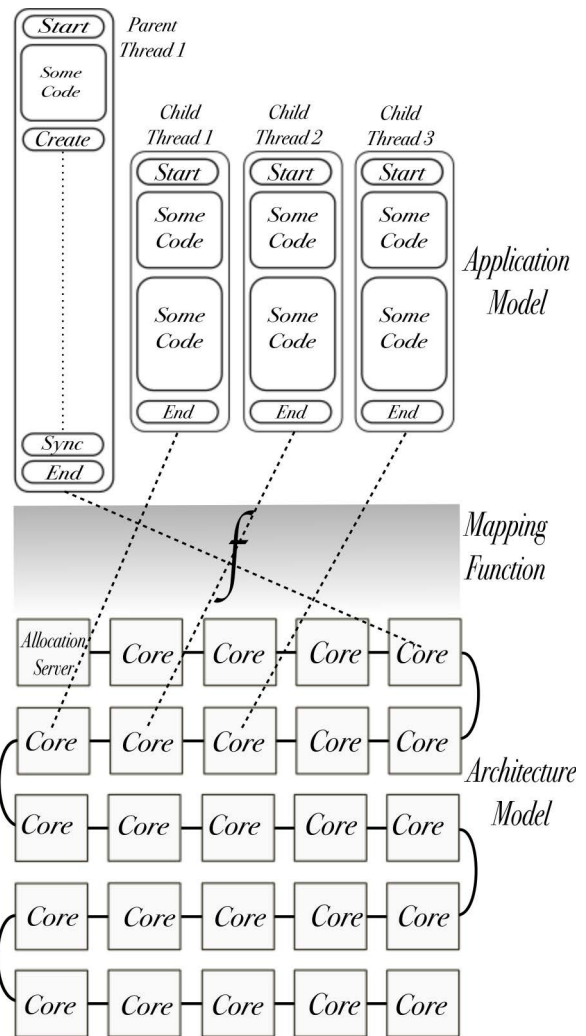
Start
Parent Thread 1
Some Code
Create
Sync
End

Child Thread 1
Start
Some Code
Some Code
End

Child Thread 2
Start
Some Code
Some Code
End

Child Thread 3
Start
Some Code
Some Code
End

Application Model

$f$

Mapping Function

Allocation Server
Core
Core
Core
Core

Core
Core
Core
Core
Core

Architecture Model

Core
Core
Core
Core
Core

Core
Core
Core
Core
Core

Core
Core
Core
Core
Core